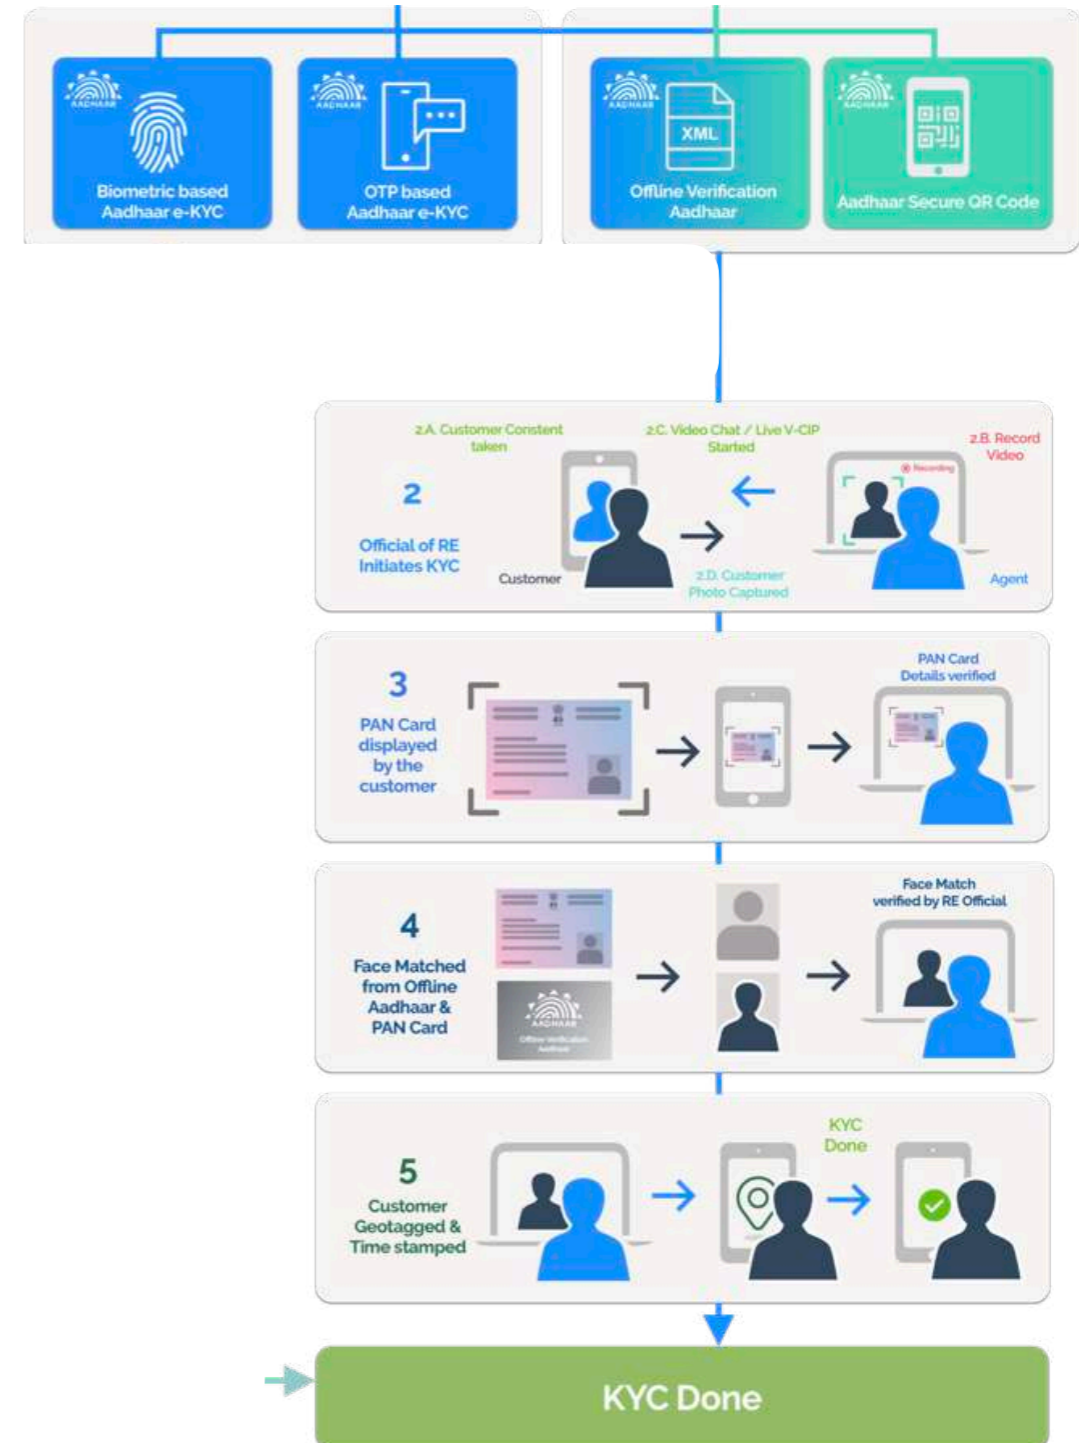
AADHAAR
Biometric based Aadhaar e-KYC

AADHAAR
OTP based Aadhaar e-KYC

AADHAAR
XML
Offline Verification Aadhaar

AADHAAR
Aadhaar Secure QR Code

2
Official of RE Initiates KYC

2.A. Customer Constent taken

Customer

2.C. Video Chat / Live V-CIP Started

2.D. Customer Photo Captured

2.B. Record Video

Recording

Agent

3
PAN Card displayed by the customer

PAN Card Details verified

4
Face Matched from Offline Aadhaar & PAN Card

AADHAAR
Offline Verification Aadhaar

Face Match verified by RE Official

5
Customer Geotagged & Time stamped

KYC Done

KYC Done